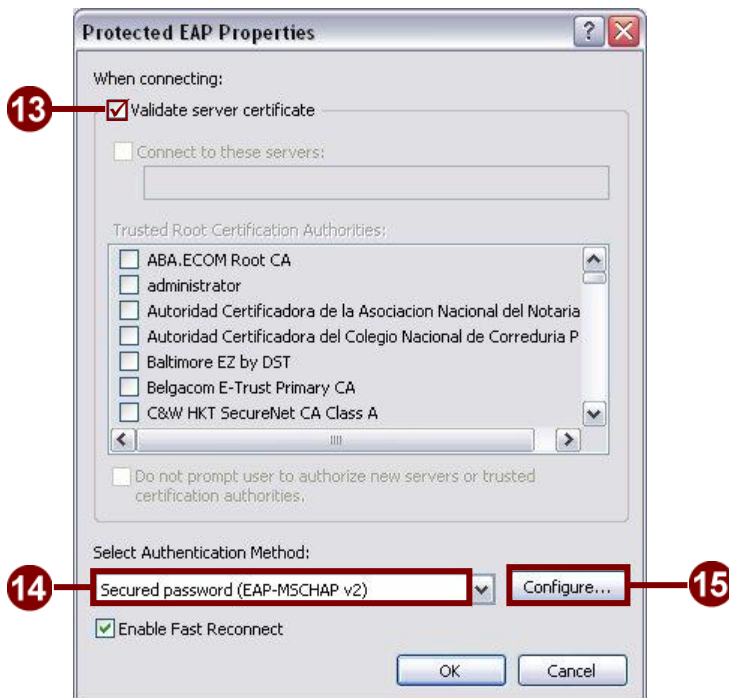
Protected EAP Properties

When connecting:

13

Validate server certificate

Connect to these servers:

Trusted Root Certification Authorities:

ABA.ECOM Root CA
administrator
Autoridad Certificadora de la Asociacion Nacional del Notaria
Autoridad Certificadora del Colegio Nacional de Correduria P
Baltimore EZ by DST
Belgacom E-Trust Primary CA
C&W HKT SecureNet CA Class A

Do not prompt user to authorize new servers or trusted certification authorities.

Select Authentication Method:

14

Secured password (EAP-MSCHAP v2)

Configure...

15

Enable Fast Reconnect

OK

Cancel